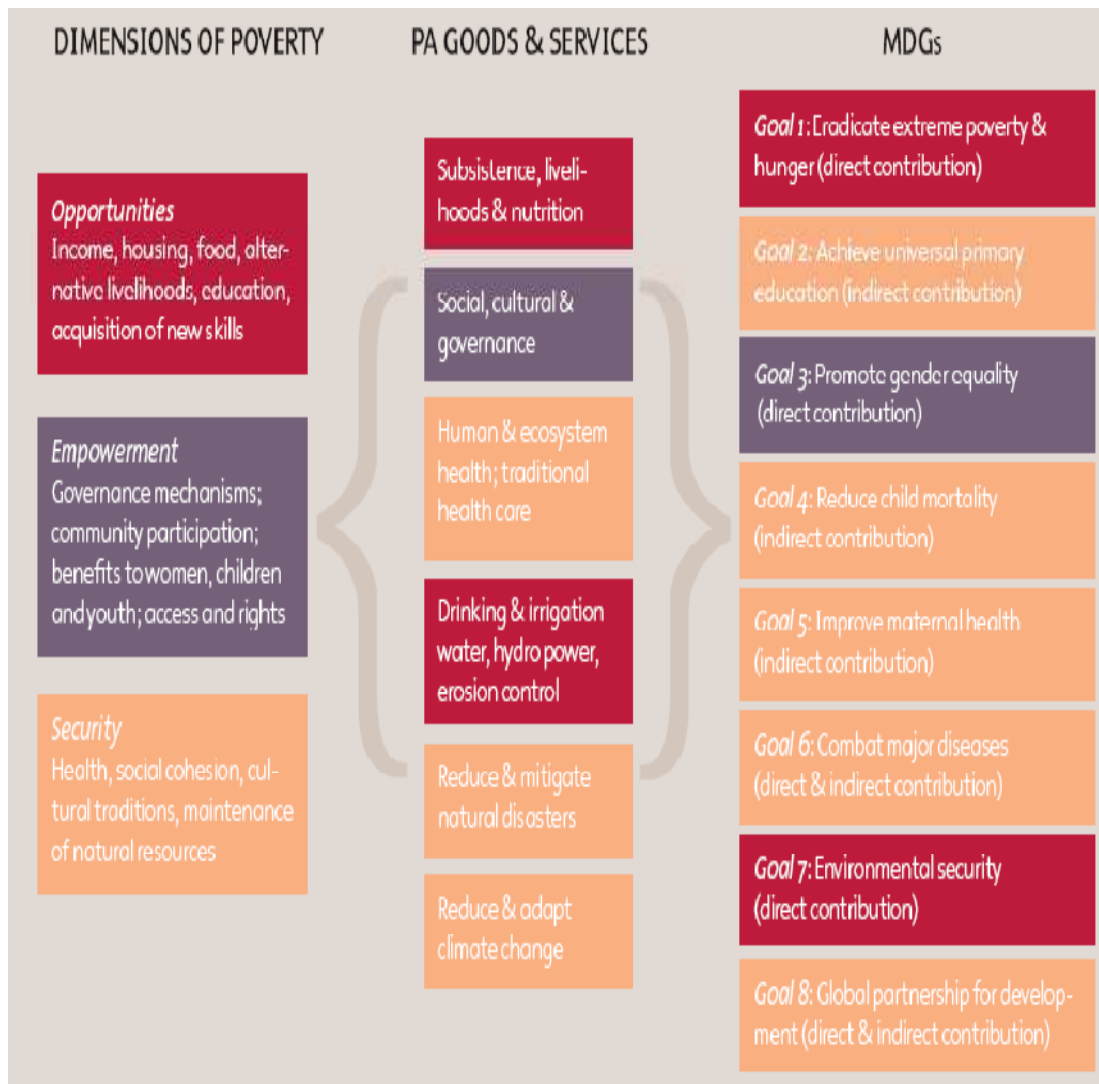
DIMENSIONS OF POVERTY

PA GOODS & SERVICES

MDGs

Opportunities
Income, housing, food, alternative livelihoods, education, acquisition of new skills

Empowerment
Governance mechanisms; community participation; benefits to women, children and youth; access and rights

Security
Health, social cohesion, cultural traditions, maintenance of natural resources

Subsistence, livelihoods & nutrition

Social, cultural & governance

Human & ecosystem health; traditional health care

Drinking & irrigation water, hydro power, erosion control

Reduce & mitigate natural disasters

Reduce & adapt climate change

Goal 1: Eradicate extreme poverty & hunger (direct contribution)

Goal 2: Achieve universal primary education (indirect contribution)

Goal 3: Promote gender equality (direct contribution)

Goal 4: Reduce child mortality (indirect contribution)

Goal 5: Improve maternal health (indirect contribution)

Goal 6: Combat major diseases (direct & indirect contribution)

Goal 7: Environmental security (direct contribution)

Goal 8: Global partnership for development (direct & indirect contribution)